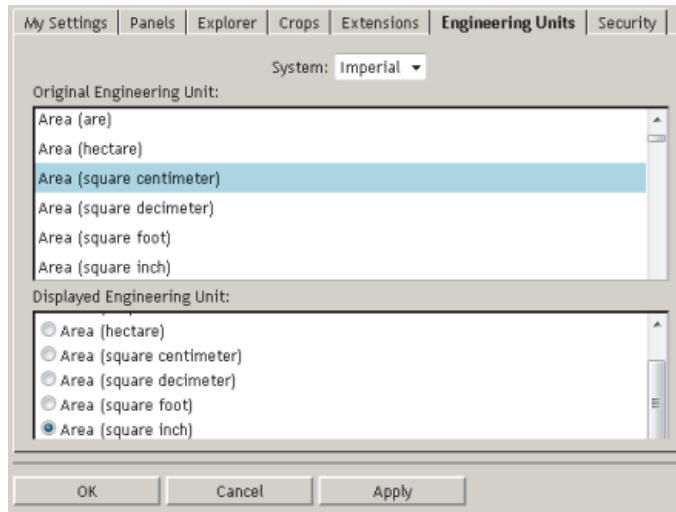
My Settings | Panels | Explorer | Crops | Extensions | Engineering Units | Security

System: Imperial

Original Engineering Unit:

Area (are)
Area (hectare)
Area (square centimeter)
Area (square decimeter)
Area (square foot)
Area (square inch)

Displayed Engineering Unit:

Area (hectare)
Area (square centimeter)
Area (square decimeter)
Area (square foot)
Area (square inch)

OK
Cancel
Apply